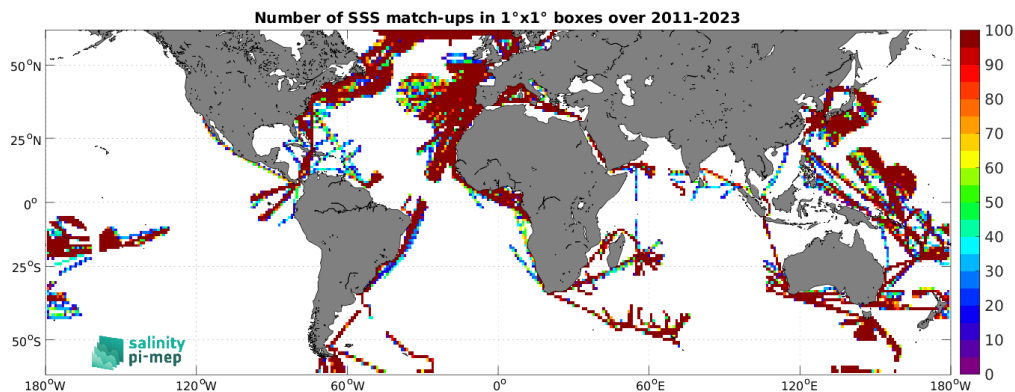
Number of SSS match-ups in 1°x1° boxes over 2011-2023

$50^oN$
$25^oN$
$0^o$
$25^oS$
$50^oS$

$180^oW$ $120^oW$ $60^oW$ $0^o$ $60^oE$ $120^oE$ $180^oW$

100
90
80
70
60
50
40
30
20
10
0

salinity
pi-mep